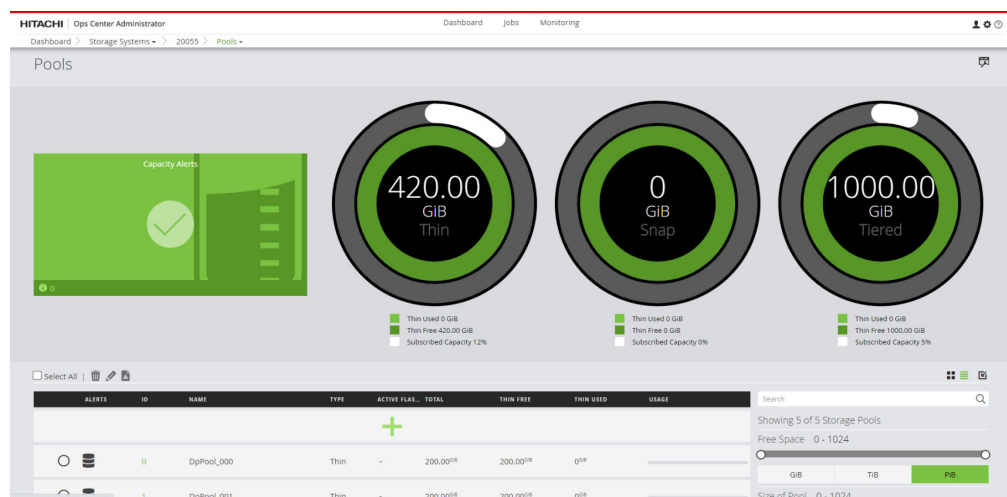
HITACHI | Ops Center Administrator

Dashboard Jobs Monitoring

Dashboard > Storage Systems ▾ > 20055 > Pools ▾

Pools

Capacity Alerts

0

420.00 GiB Thin

0 GiB Snap

1000.00 GiB Tiered

Thin Used 0 GiB
Thin Free 420.00 GiB
Subscribed Capacity 12%

Thin Used 0 GiB
Thin Free 0 GiB
Subscribed Capacity 0%

Thin Used 0 GiB
Thin Free 1000.00 GiB
Subscribed Capacity 5%

Select All

| ALERTS | ID | NAME | TYPE | ACTIVE FLAS... | TOTAL | THIN FREE | THIN USED | USAGE |
|---|---|---|---|---|---|---|---|---|
| | 0 | DpPool_000 | Thin | - | 200.00 GiB | 200.00 GiB | 0 GiB | |
| | 1 | DpPool_001 | Thin | - | 200.00 GiB | 200.00 GiB | 0 GiB | |

Search

Showing 5 of 5 Storage Pools

Free Space 0 - 1024

GiB TiB PiB

Size of Pool 0 - 1024